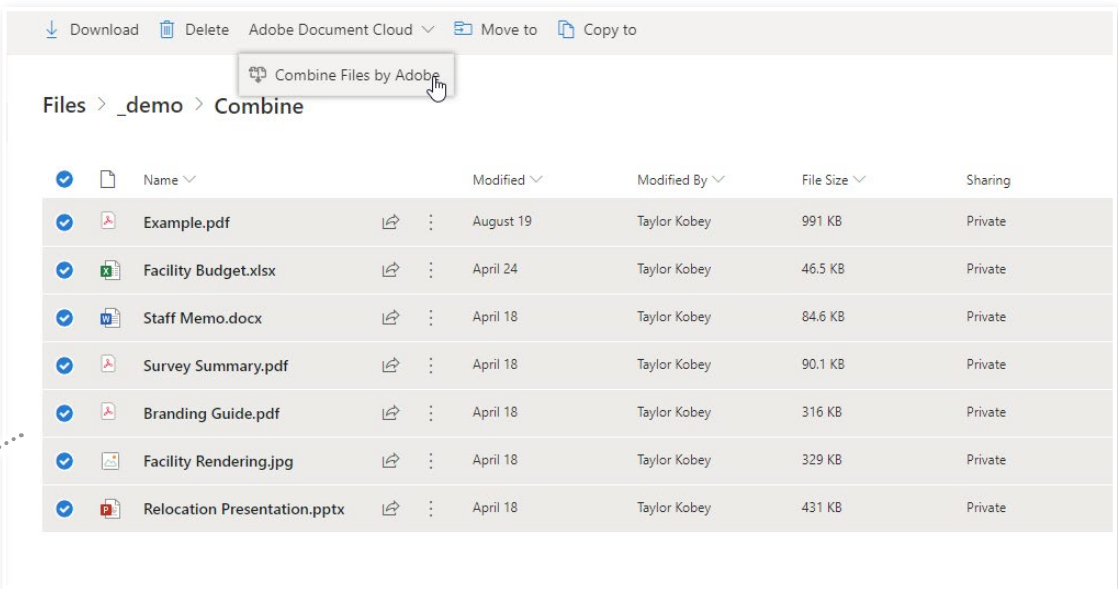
Download Delete Adobe Document Cloud Move to Copy to

Combine Files by Adobe

Files > _demo > Combine

| Name | Modified | Modified By | File Size | Sharing |
|---|---|---|---|---|
| Example.pdf | August 19 | Taylor Kobey | 991 KB | Private |
| Facility Budget.xlsx | April 24 | Taylor Kobey | 46.5 KB | Private |
| Staff Memo.docx | April 18 | Taylor Kobey | 84.6 KB | Private |
| Survey Summary.pdf | April 18 | Taylor Kobey | 90.1 KB | Private |
| Branding Guide.pdf | April 18 | Taylor Kobey | 316 KB | Private |
| Facility Rendering.jpg | April 18 | Taylor Kobey | 329 KB | Private |
| Relocation Presentation.pptx | April 18 | Taylor Kobey | 431 KB | Private |